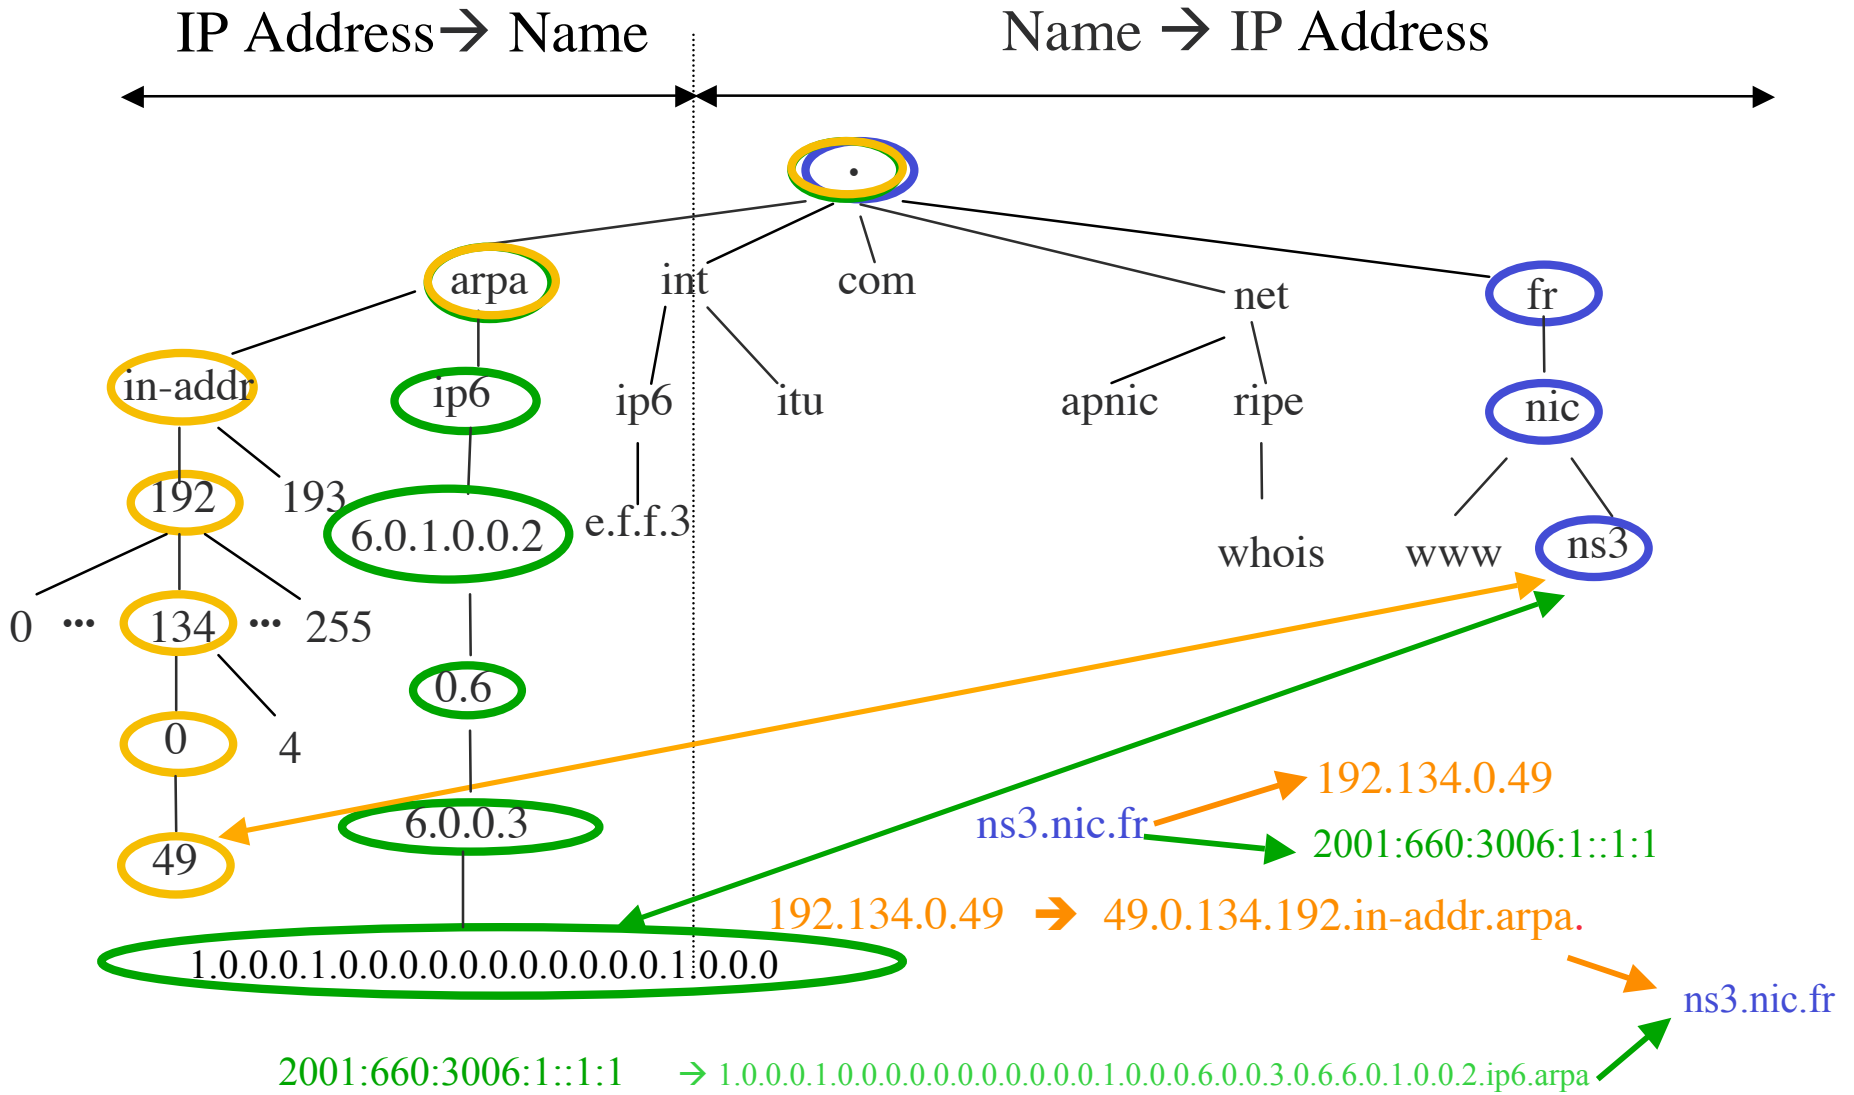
IP Address→ Name

Name → IP Address

.

arpa

int

com

net

fr

in-addr

ip6

ip6

itu

apnic

ripe

nic

192

193

6.0.1.0.0.2

e.f.f.3

whois

www

ns3

0 ··· 134 ··· 255

0.6

0

4

6.0.0.3

49

1.0.0.0.1.0.0.0.0.0.0.0.0.0.0.0.1.0.0.0

ns3.nic.fr

192.134.0.49

2001:660:3006:1::1:1

192.134.0.49 → 49.0.134.192.in-addr.arpa.

ns3.nic.fr

2001:660:3006:1::1:1 → 1.0.0.0.1.0.0.0.0.0.0.0.0.0.0.0.1.0.0.0.6.0.0.3.0.6.6.0.1.0.0.2.ip6.arpa